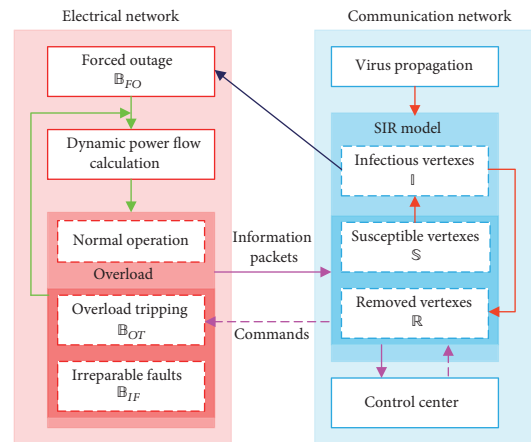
Electrical network

Forced outage
$\mathbb{B}_{FO}$

Dynamic power flow calculation

Normal operation

Overload

Overload tripping
$\mathbb{B}_{OT}$

Irreparable faults
$\mathbb{B}_{IF}$

Information packets

Commands

Communication network

Virus propagation

SIR model

Infectious vertexes
$\mathbb{I}$

Susceptible vertexes
$\mathbb{S}$

Removed vertexes
$\mathbb{R}$

Control center